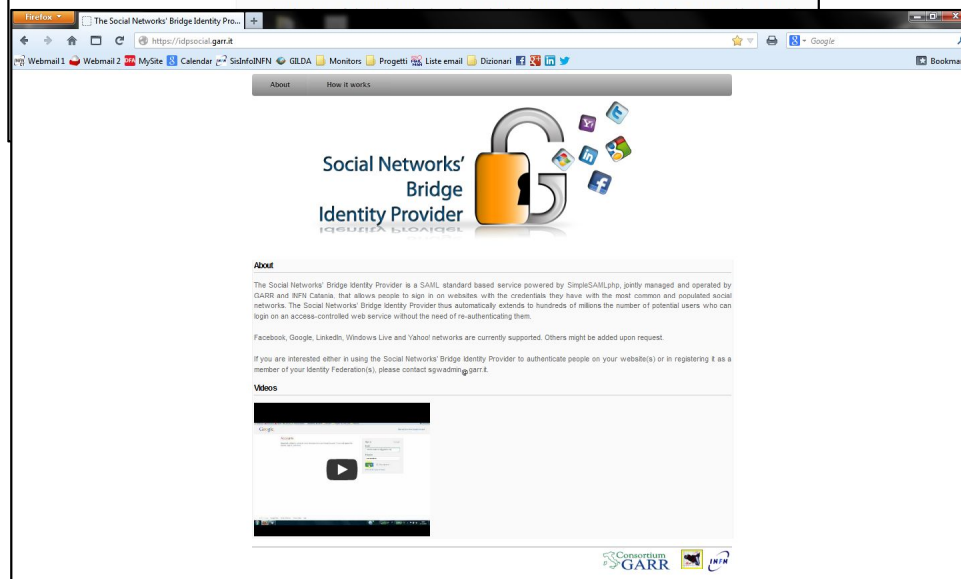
Firefox

The Social Networks' Bridge Identity Pro...

https://idpsocial.garr.it

Google

Webmail 1 Webmail 2 MySite Calendar SisInfoINFN GILDA Monitors Progetti Liste email Dizionari

Bookmar

About How it works

Social Networks' Bridge Identity Provider

Identity Provider

About

The Social Networks' Bridge Identity Provider is a SAML standard based service powered by SimpleSAMLphp, jointly managed and operated by GARR and INFN Catania, that allows people to sign in on websites with the credentials they have with the most common and populated social networks. The Social Networks' Bridge Identity Provider thus automatically extends to hundreds of millions the number of potential users who can login on an access-controlled web service without the need of re-authenticating them.

Facebook, Google, LinkedIn, Windows Live and Yahoo! networks are currently supported. Others might be added upon request.

If you are interested either in using the Social Networks' Bridge Identity Provider to authenticate people on your website(s) or in registering it as a member of your Identity Federation(s), please contact sgwadmin garr.it.

Videos

Google

Consortium GARR

INFN